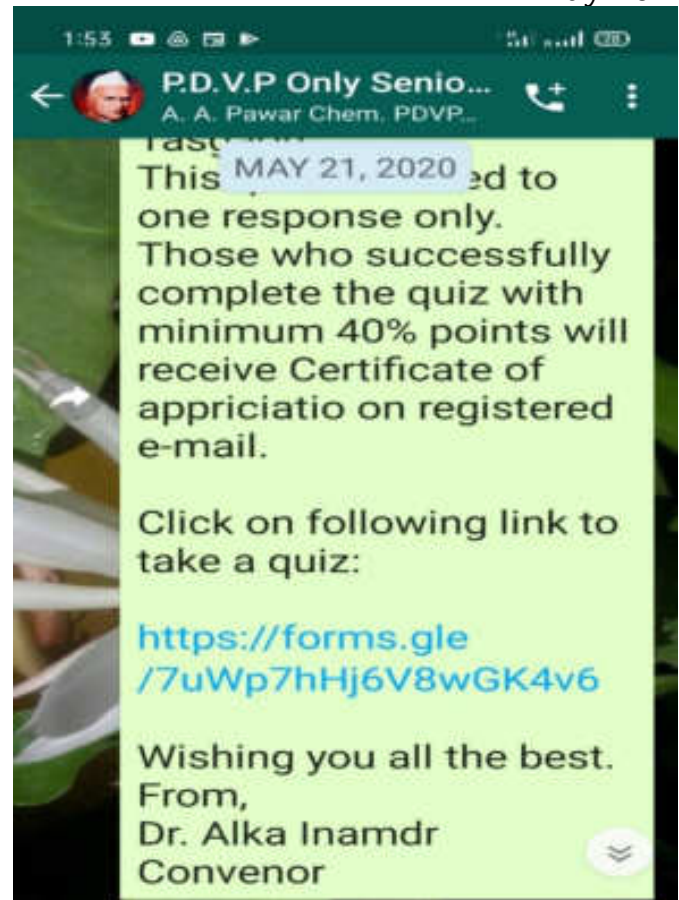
1:53

P.D.V.P Only Senio...
A. A. Pawar Chem. PDVP...

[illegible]
MAY 21, 2020
This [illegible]ed to one response only. Those who successfully complete the quiz with minimum 40% points will receive Certificate of appriciatio on registered e-mail.

Click on following link to take a quiz:

https://forms.gle/7uWp7hHj6V8wGK4v6

Wishing you all the best.
From,
Dr. Alka Inamdr
Convenor